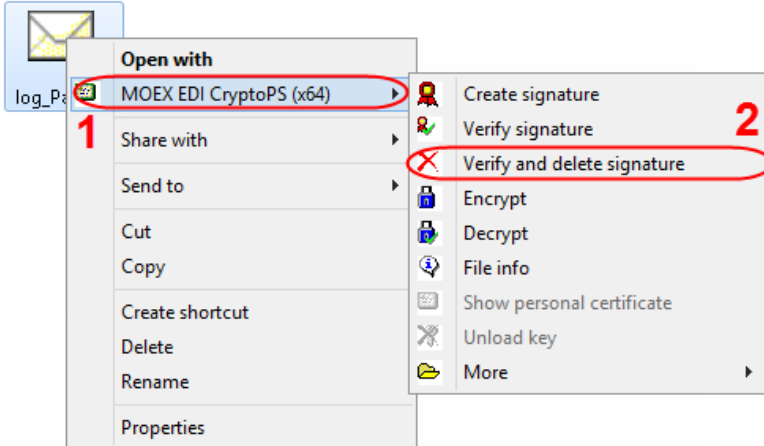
log_Pa

Open with
MOEX EDI CryptoPS (x64)
1
Share with
Send to
Cut
Copy
Create shortcut
Delete
Rename
Properties

Create signature
Verify signature
2
Verify and delete signature
Encrypt
Decrypt
File info
Show personal certificate
Unload key
More